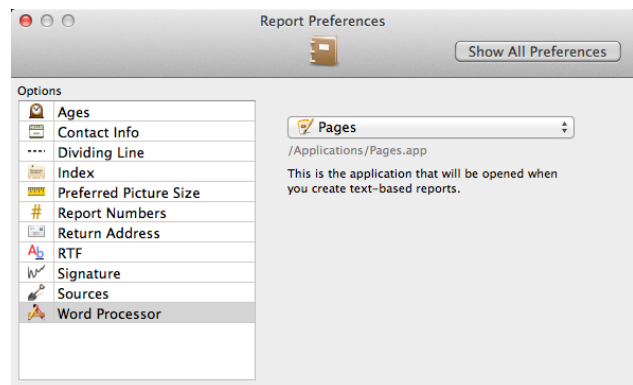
Report Preferences

Show All Preferences

Options

Ages
Contact Info
Dividing Line
Index
Preferred Picture Size
Report Numbers
Return Address
RTF
Signature
Sources
Word Processor

Pages

/Applications/Pages.app

This is the application that will be opened when you create text-based reports.